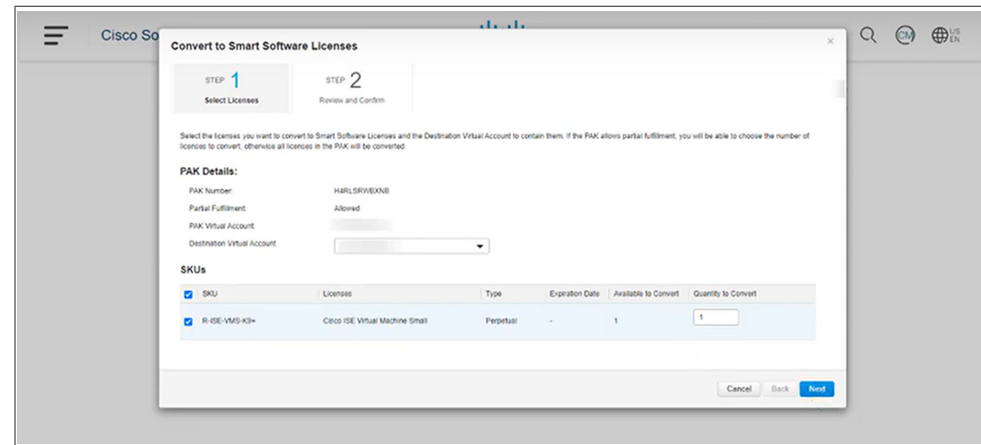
Cisco So

CM

US EN

Convert to Smart Software Licenses

×

STEP 1
Select Licenses

STEP 2
Review and Confirm

Select the licenses you want to convert to Smart Software Licenses and the Destination Virtual Account to contain them. If the PAK allows partial fulfillment, you will be able to choose the number of licenses to convert, otherwise all licenses in the PAK will be converted.

PAK Details:

PAK Number: H4RLSRWEXNB
Partial Fulfillment: Allowed
PAK Virtual Account: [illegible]
Destination Virtual Account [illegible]

SKUs

| SKU | Licenses | Type | Expiration Date | Available to Convert | Quantity to Convert |
|---|---|---|---|---|---|
| R-ISE-VMS-K9= | Cisco ISE Virtual Machine Small | Perpetual | - | 1 | 1 |

Cancel Back Next